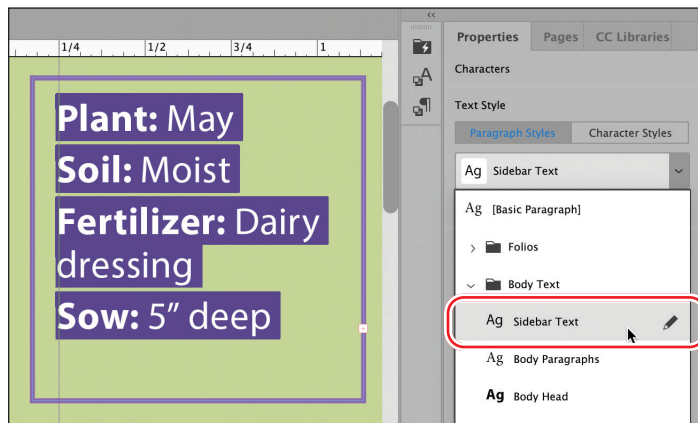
1/4 1/2 3/4 1

Plant: May
Soil: Moist
Fertilizer: Dairy dressing
Sow: 5″ deep

Properties Pages CC Libraries

Characters

Text Style

Paragraph Styles Character Styles

Ag Sidebar Text

Ag [Basic Paragraph]

Folios

Body Text

Ag Sidebar Text

Ag Body Paragraphs

Ag Body Head